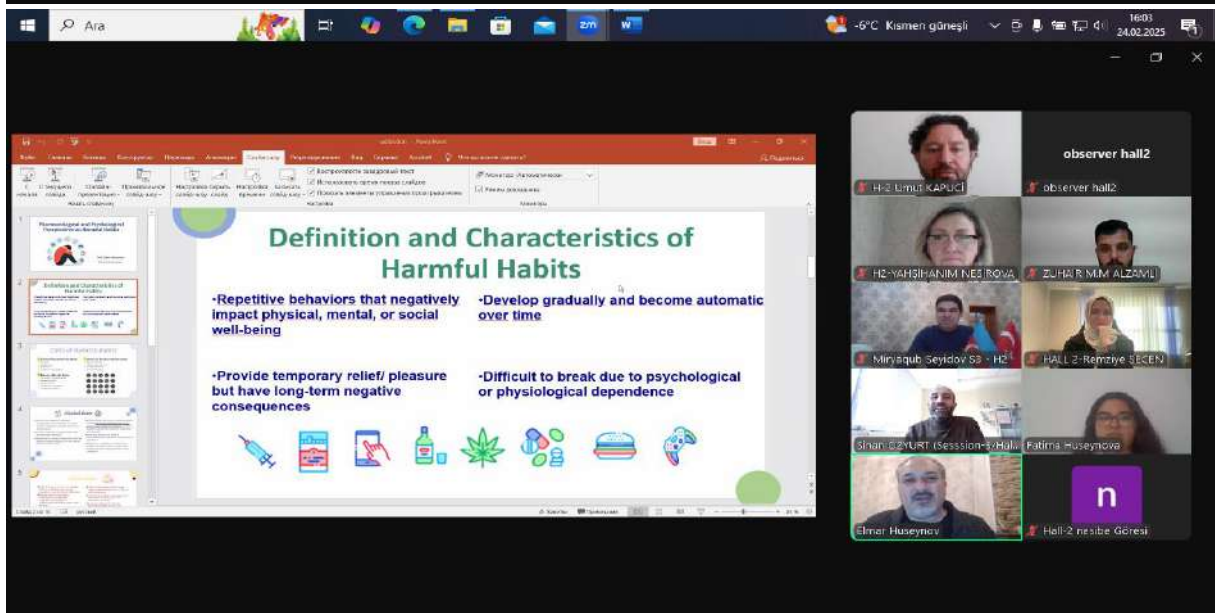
Ara

-6°C Kısmen güneşli

16:03
24.02.2025

Definition and Characteristics of Harmful Habits

•Repetitive behaviors that negatively impact physical, mental, or social well-being

•Develop gradually and become automatic over time

•Provide temporary relief/ pleasure but have long-term negative consequences

•Difficult to break due to psychological or physiological dependence

H-2 Umut KAPUCİ

observer hall2

observer hall2

H2-YAHŞİHANIM NESİROVA

ZUHAİR M.M ALZAMLİ

Miryaqub Seyidov S3 - H2

HALL 2-Remziye SEÇEN

Sinan ÖZYURT (Sesssion-3/Hall

Fatima Huseynova

Elmar Huseynov

n

Hall-2 nesibe Göresi